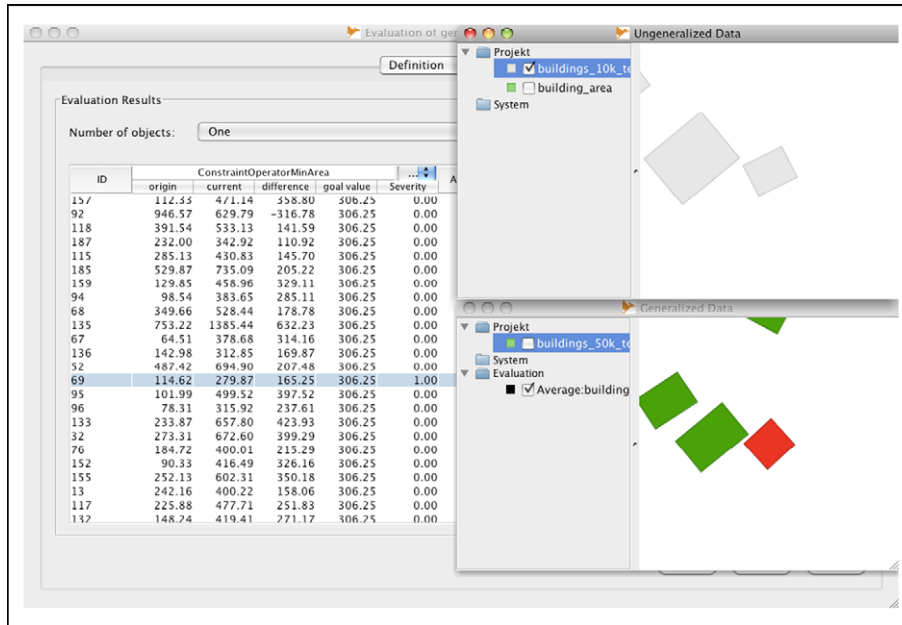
Evaluation of ge

Definition

Evaluation Results

Number of objects: One

| ID | origin | current | difference | goal value | Severity |
|---|---|---|---|---|---|
| 157 | 112.33 | 471.14 | 358.80 | 306.25 | 0.00 |
| 92 | 946.57 | 629.79 | -316.78 | 306.25 | 0.00 |
| 118 | 391.54 | 533.13 | 141.59 | 306.25 | 0.00 |
| 187 | 232.00 | 342.92 | 110.92 | 306.25 | 0.00 |
| 115 | 285.13 | 430.83 | 145.70 | 306.25 | 0.00 |
| 185 | 529.87 | 735.09 | 205.22 | 306.25 | 0.00 |
| 159 | 129.85 | 458.96 | 329.11 | 306.25 | 0.00 |
| 94 | 98.54 | 383.65 | 285.11 | 306.25 | 0.00 |
| 68 | 349.66 | 528.44 | 178.78 | 306.25 | 0.00 |
| 135 | 753.22 | 1385.44 | 632.23 | 306.25 | 0.00 |
| 67 | 64.51 | 378.68 | 314.16 | 306.25 | 0.00 |
| 136 | 142.98 | 312.85 | 169.87 | 306.25 | 0.00 |
| 52 | 487.42 | 694.90 | 207.48 | 306.25 | 0.00 |
| 69 | 114.62 | 279.87 | 165.25 | 306.25 | 1.00 |
| 95 | 101.99 | 499.52 | 397.52 | 306.25 | 0.00 |
| 96 | 78.31 | 315.92 | 237.61 | 306.25 | 0.00 |
| 133 | 233.87 | 657.80 | 423.93 | 306.25 | 0.00 |
| 32 | 273.31 | 672.60 | 399.29 | 306.25 | 0.00 |
| 76 | 184.72 | 400.01 | 215.29 | 306.25 | 0.00 |
| 152 | 90.33 | 416.49 | 326.16 | 306.25 | 0.00 |
| 155 | 252.13 | 602.31 | 350.18 | 306.25 | 0.00 |
| 13 | 242.16 | 400.22 | 158.06 | 306.25 | 0.00 |
| 117 | 225.88 | 477.71 | 251.83 | 306.25 | 0.00 |
| 132 | 148.24 | 419.41 | 271.17 | 306.25 | 0.00 |

ConstraintOperatorMinArea

Ungeneralized Data
Projekt
buildings_10k_t
building_area
System

Generalized Data
Projekt
buildings_50k_t
System
Evaluation
Average:building